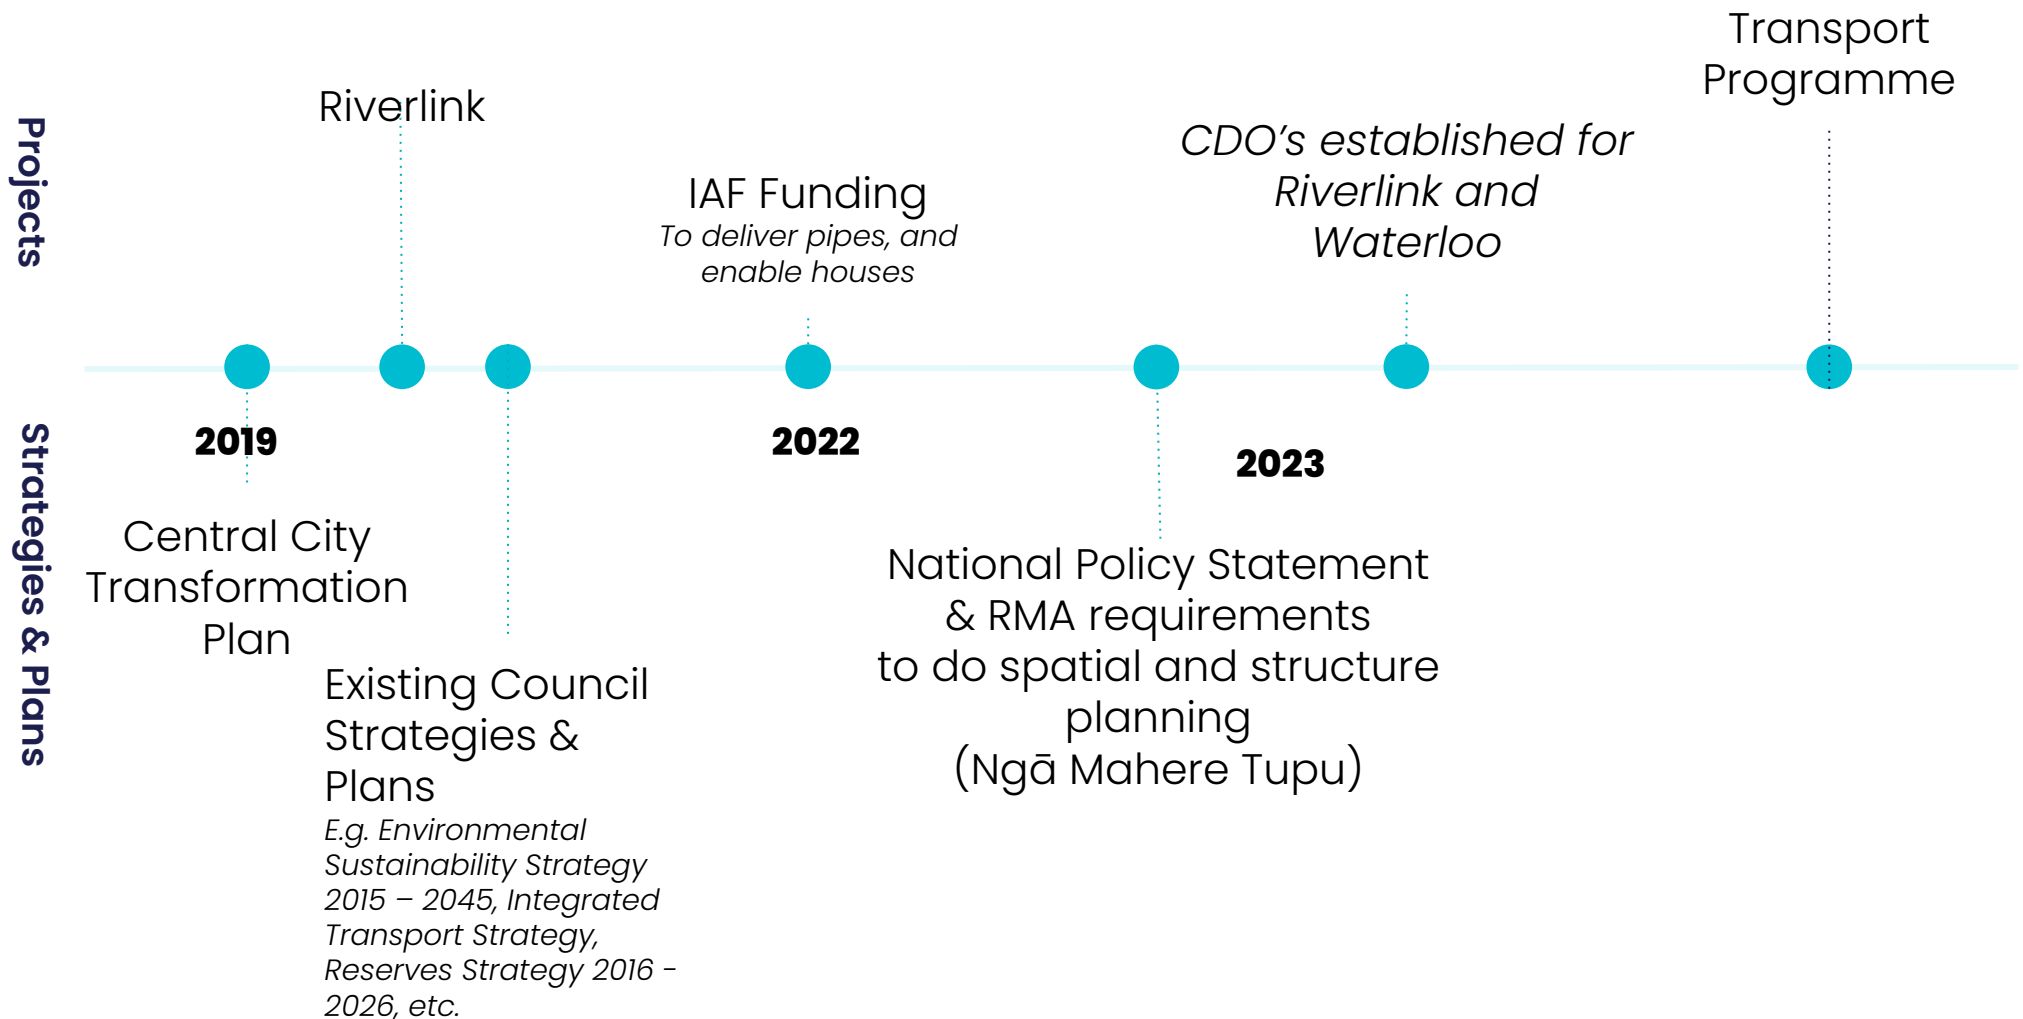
Projects

Riverlink

IAF Funding
To deliver pipes, and enable houses

CDO's established for Riverlink and Waterloo

Transport Programme

Strategies & Plans

2019

2022

2023

Central City Transformation Plan

Existing Council Strategies & Plans
E.g. Environmental Sustainability Strategy 2015 – 2045, Integrated Transport Strategy, Reserves Strategy 2016 - 2026, etc.

National Policy Statement & RMA requirements to do spatial and structure planning (Ngā Mahere Tupu)